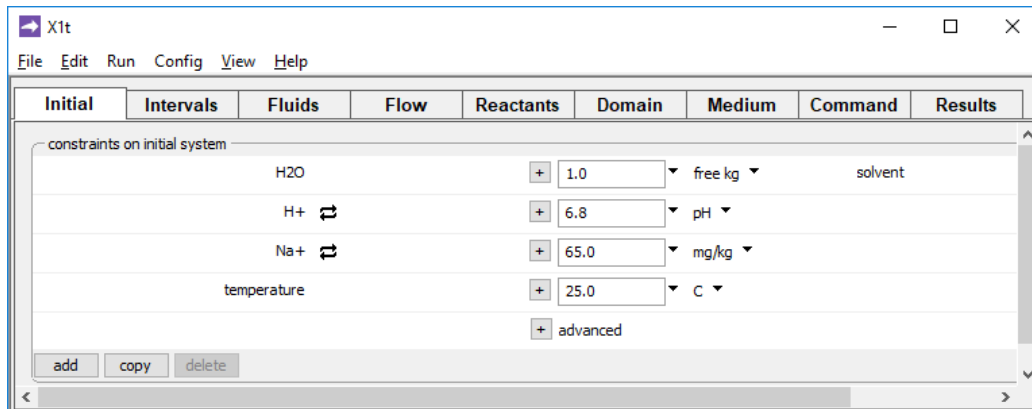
X1t

File Edit Run Config View Help

Initial | Intervals | Fluids | Flow | Reactants | Domain | Medium | Command | Results

constraints on initial system

H2O + 1.0 free kg solvent

H+ + 6.8 pH

Na+ + 65.0 mg/kg

temperature + 25.0 C

+ advanced

add copy delete